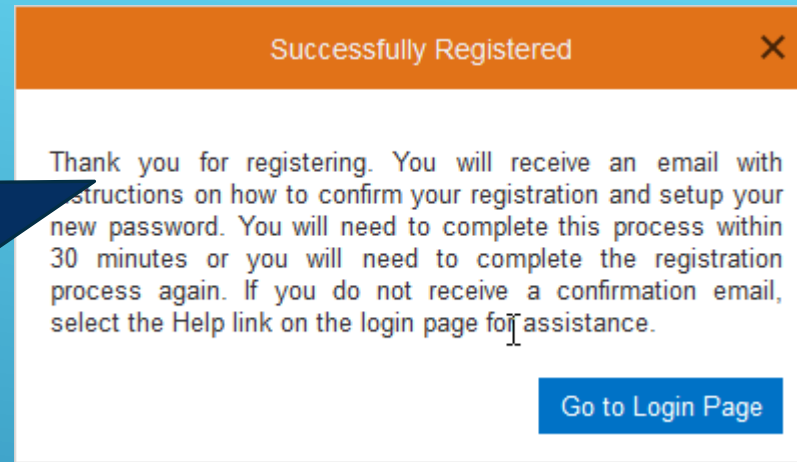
Successfully Registered

×

Thank you for registering. You will receive an email with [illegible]structions on how to confirm your registration and setup your new password. You will need to complete this process within 30 minutes or you will need to complete the registration process again. If you do not receive a confirmation email, select the Help link on the login page for assistance.

Go to Login Page